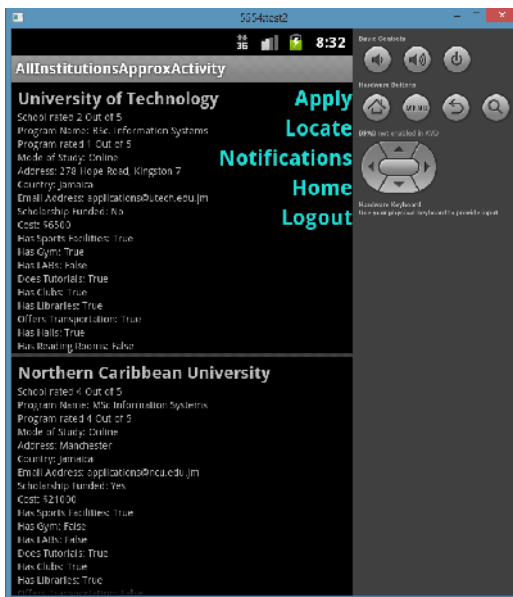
5554:test2

8:32

AllInstitutionsApproxActivity

University of Technology
School rated 2 Out of 5
Program Name: BSc. Information Systems
Program rated 1 Out of 5
Mode of Study: Online
Address: 278 Hope Road, Kingston 7
Country: Jamaica
Email Address: applications@utech.edu.jm
Scholarship Funded: No
Cost: 96500
Has Sports Facilities: True
Has Gym: True
Has LABs: False
Does Tutorials: True
Has Clubs: True
Has Libraries: True
Offers Transportation: True
Has Halls: True
Has Reading Rooms: False

Apply
Locate
Notifications
Home
Logout

Northern Caribbean University
School rated 4 Out of 5
Program Name: MSc. Information Systems
Program rated 4 Out of 5
Mode of Study: Online
Address: Manchester
Country: Jamaica
Email Address: applications@ncu.edu.jm
Scholarship Funded: Yes
Cost: 521000
Has Sports Facilities: True
Has Gym: False
Has LABs: False
Does Tutorials: True
Has Clubs: True
Has Libraries: True
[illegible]

Basic Controls
Hardware Buttons
MENU
DPAD not enabled in AVD
Hardware Keyboard
Use your physical keyboard to provide input